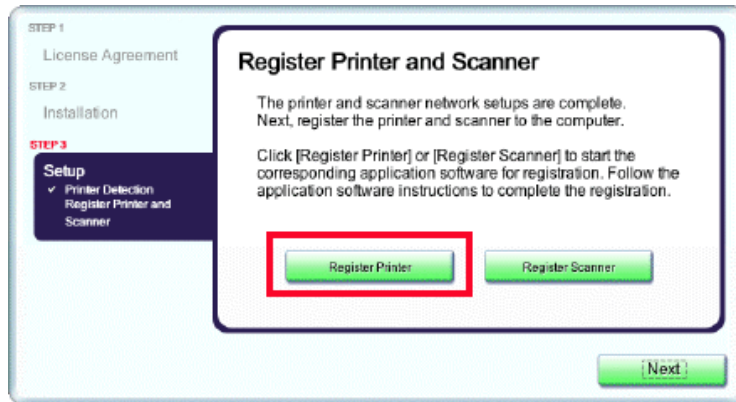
STEP 1
License Agreement
STEP 2
Installation
STEP 3
Setup
✓ Printer Detection
Register Printer and Scanner

Register Printer and Scanner

The printer and scanner network setups are complete. Next, register the printer and scanner to the computer.

Click [Register Printer] or [Register Scanner] to start the corresponding application software for registration. Follow the application software instructions to complete the registration.

Register Printer

Register Scanner

Next